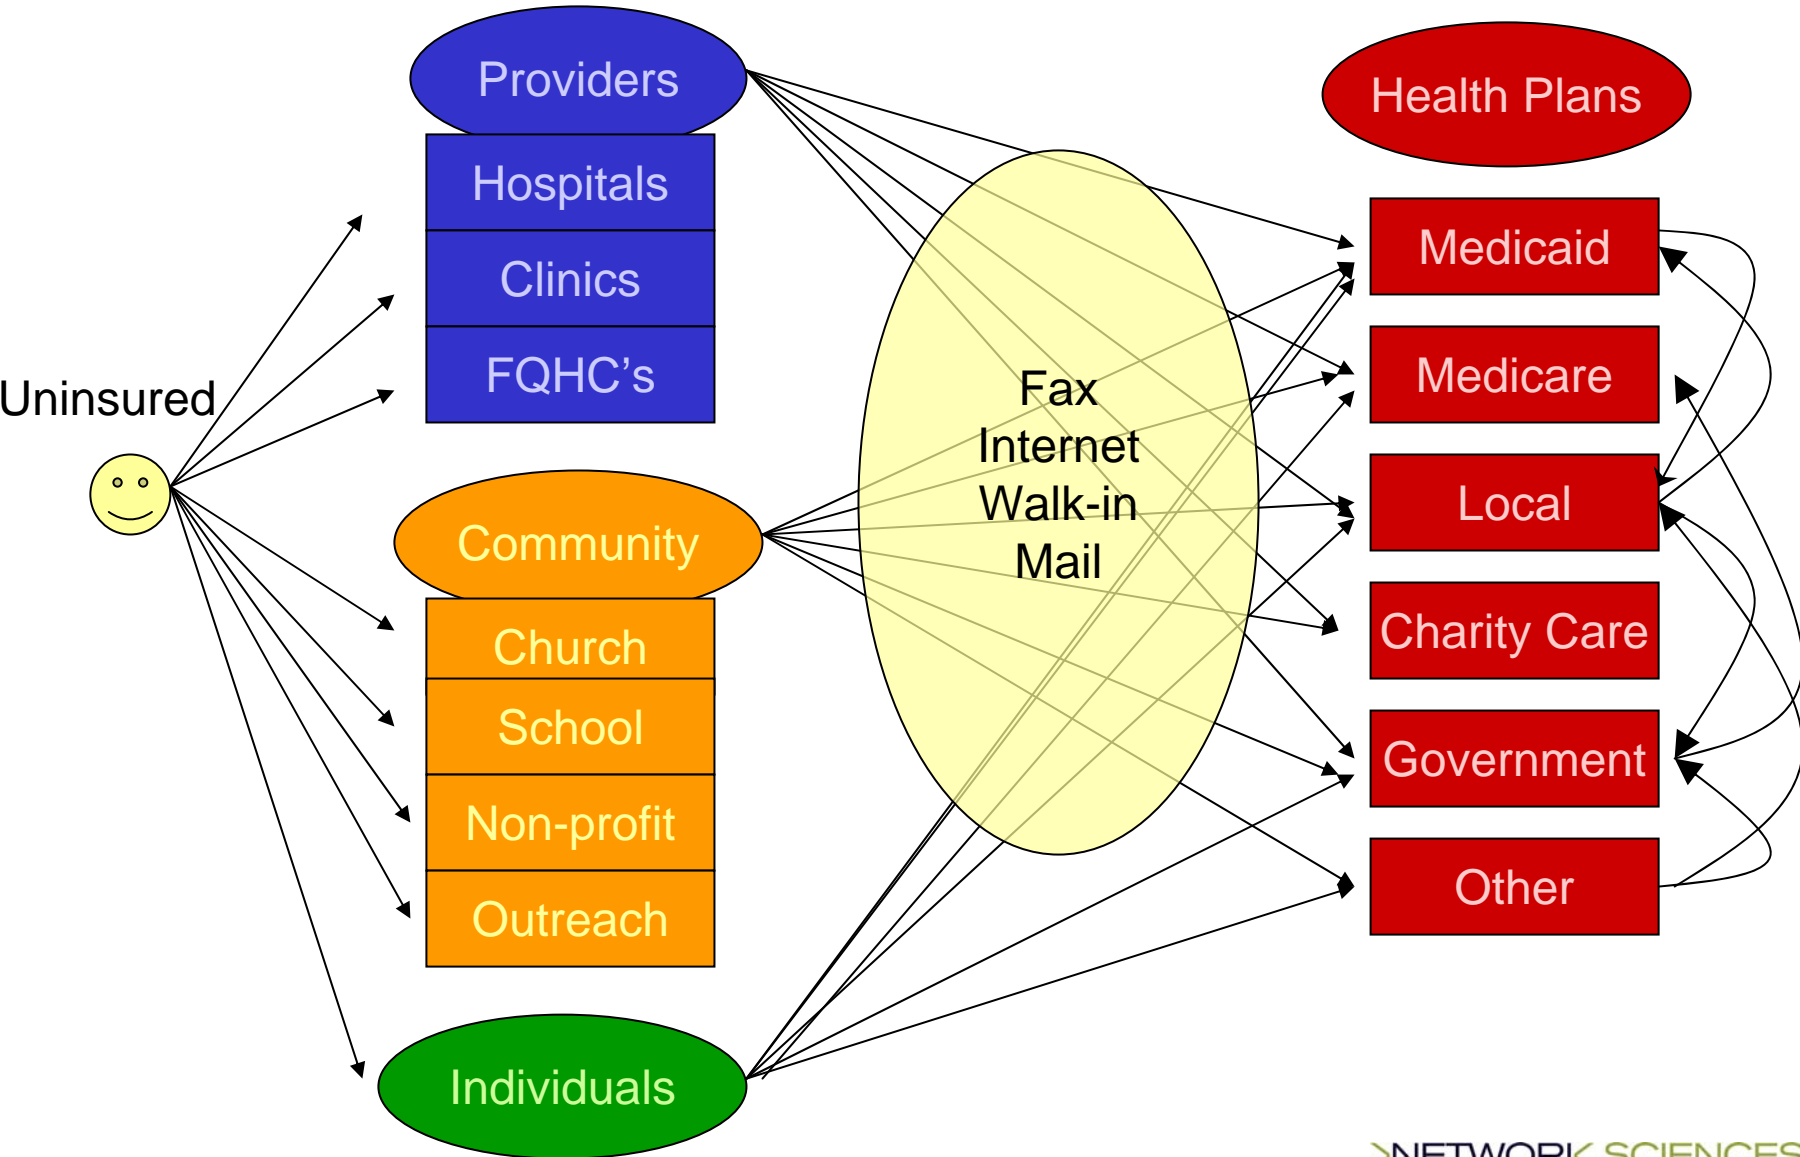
Providers

Hospitals

Clinics

FQHC's

Uninsured

Community

Church

School

Non-profit

Outreach

Individuals

Fax
Internet
Walk-in
Mail

Health Plans

Medicaid

Medicare

Local

Charity Care

Government

Other

NETWORK SCIENCES